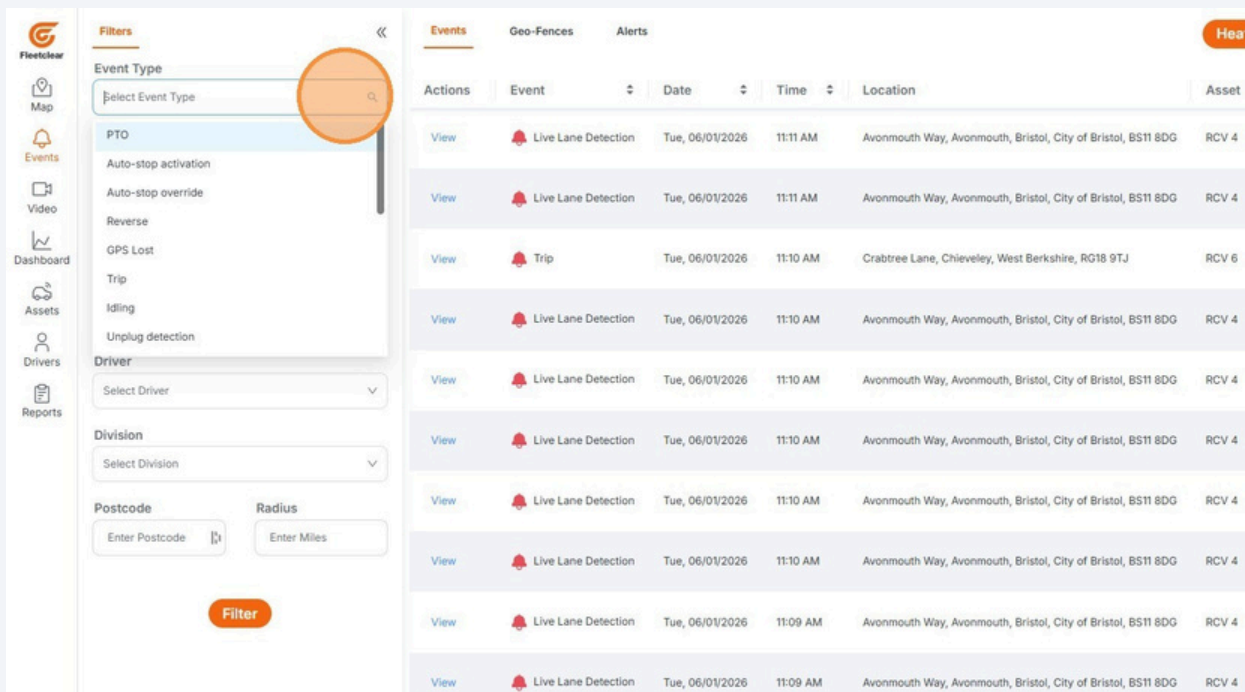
Fleetclear

Map
Events
Video
Dashboard
Assets
Drivers
Reports

Filters «

Event Type
Select Event Type

PTO
Auto-stop activation
Auto-stop override
Reverse
GPS Lost
Trip
Idling
Unplug detection

Driver
Select Driver

Division
Select Division

Postcode
Enter Postcode

Radius
Enter Miles

Filter

Events Geo-Fences Alerts

Hea

| Actions | Event | Date | Time | Location | Asset |
|---|---|---|---|---|---|
| View | Live Lane Detection | Tue, 06/01/2026 | 11:11 AM | Avonmouth Way, Avonmouth, Bristol, City of Bristol, BS11 8DG | RCV 4 |
| View | Live Lane Detection | Tue, 06/01/2026 | 11:11 AM | Avonmouth Way, Avonmouth, Bristol, City of Bristol, BS11 8DG | RCV 4 |
| View | Trip | Tue, 06/01/2026 | 11:10 AM | Crabtree Lane, Chieveley, West Berkshire, RG18 9TJ | RCV 6 |
| View | Live Lane Detection | Tue, 06/01/2026 | 11:10 AM | Avonmouth Way, Avonmouth, Bristol, City of Bristol, BS11 8DG | RCV 4 |
| View | Live Lane Detection | Tue, 06/01/2026 | 11:10 AM | Avonmouth Way, Avonmouth, Bristol, City of Bristol, BS11 8DG | RCV 4 |
| View | Live Lane Detection | Tue, 06/01/2026 | 11:10 AM | Avonmouth Way, Avonmouth, Bristol, City of Bristol, BS11 8DG | RCV 4 |
| View | Live Lane Detection | Tue, 06/01/2026 | 11:10 AM | Avonmouth Way, Avonmouth, Bristol, City of Bristol, BS11 8DG | RCV 4 |
| View | Live Lane Detection | Tue, 06/01/2026 | 11:10 AM | Avonmouth Way, Avonmouth, Bristol, City of Bristol, BS11 8DG | RCV 4 |
| View | Live Lane Detection | Tue, 06/01/2026 | 11:09 AM | Avonmouth Way, Avonmouth, Bristol, City of Bristol, BS11 8DG | RCV 4 |
| View | Live Lane Detection | Tue, 06/01/2026 | 11:09 AM | Avonmouth Way, Avonmouth, Bristol, City of Bristol, BS11 8DG | RCV 4 |